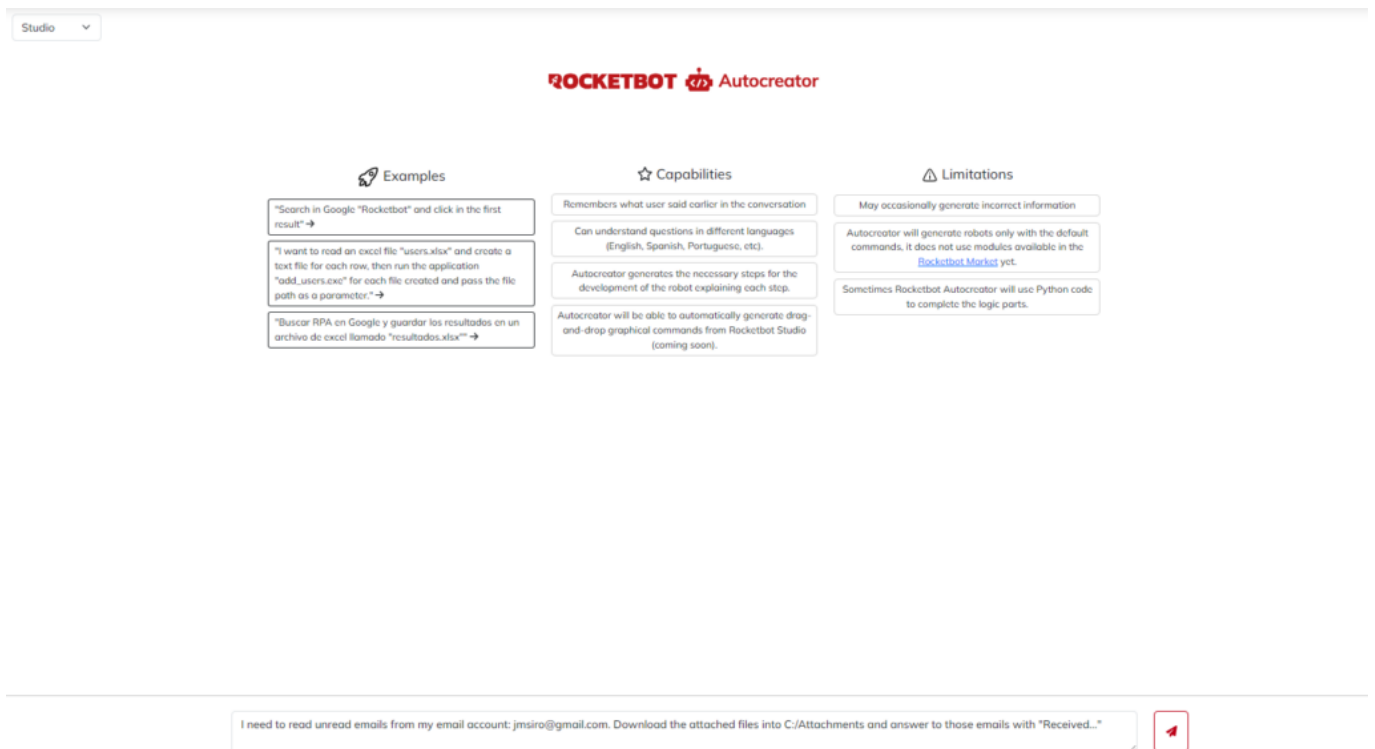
Studio

ROCKETBOT Autocreator

Examples

"Search in Google "Rocketbot" and click in the first result" →

"I want to read an excel file "users.xlsx" and create a text file for each row, then run the application "add_users.exe" for each file created and pass the file path as a parameter." →

"Buscar RPA en Google y guardar los resultados en un archivo de excel llamado "resultados.xlsx"" →

Capabilities

Remembers what user said earlier in the conversation

Can understand questions in different languages (English, Spanish, Portuguese, etc).

Autocreator generates the necessary steps for the development of the robot explaining each step.

Autocreator will be able to automatically generate drag-and-drop graphical commands from Rocketbot Studio (coming soon).

Limitations

May occasionally generate incorrect information

Autocreator will generate robots only with the default commands, it does not use modules available in the Rocketbot Market yet.

Sometimes Rocketbot Autocreator will use Python code to complete the logic parts.

I need to read unread emails from my email account: jmsiro@gmail.com. Download the attached files into C:/Attachments and answer to those emails with "Received..."